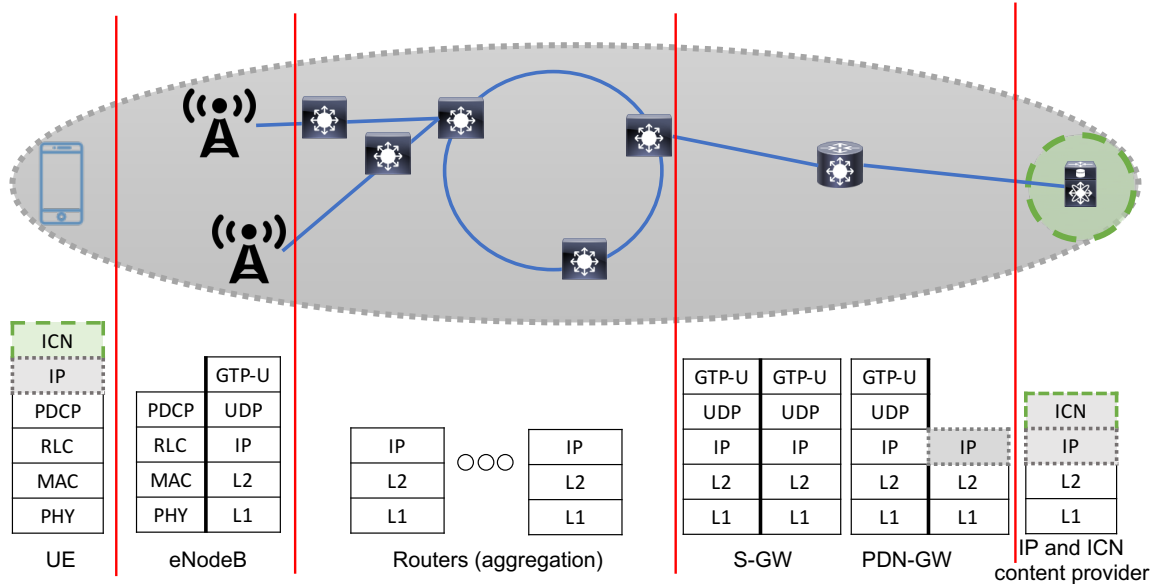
ICN
IP
PDCP
RLC
MAC
PHY
UE

GTP-U
PDCP UDP
RLC IP
MAC L2
PHY L1
eNodeB

IP
L2
L1
○○○
IP
L2
L1
Routers (aggregation)

GTP-U GTP-U
UDP UDP
IP IP
L2 L2
L1 L1
S-GW

GTP-U
UDP
IP IP
L2 L2
L1 L1
PDN-GW

ICN
IP
L2
L1
IP and ICN content provider